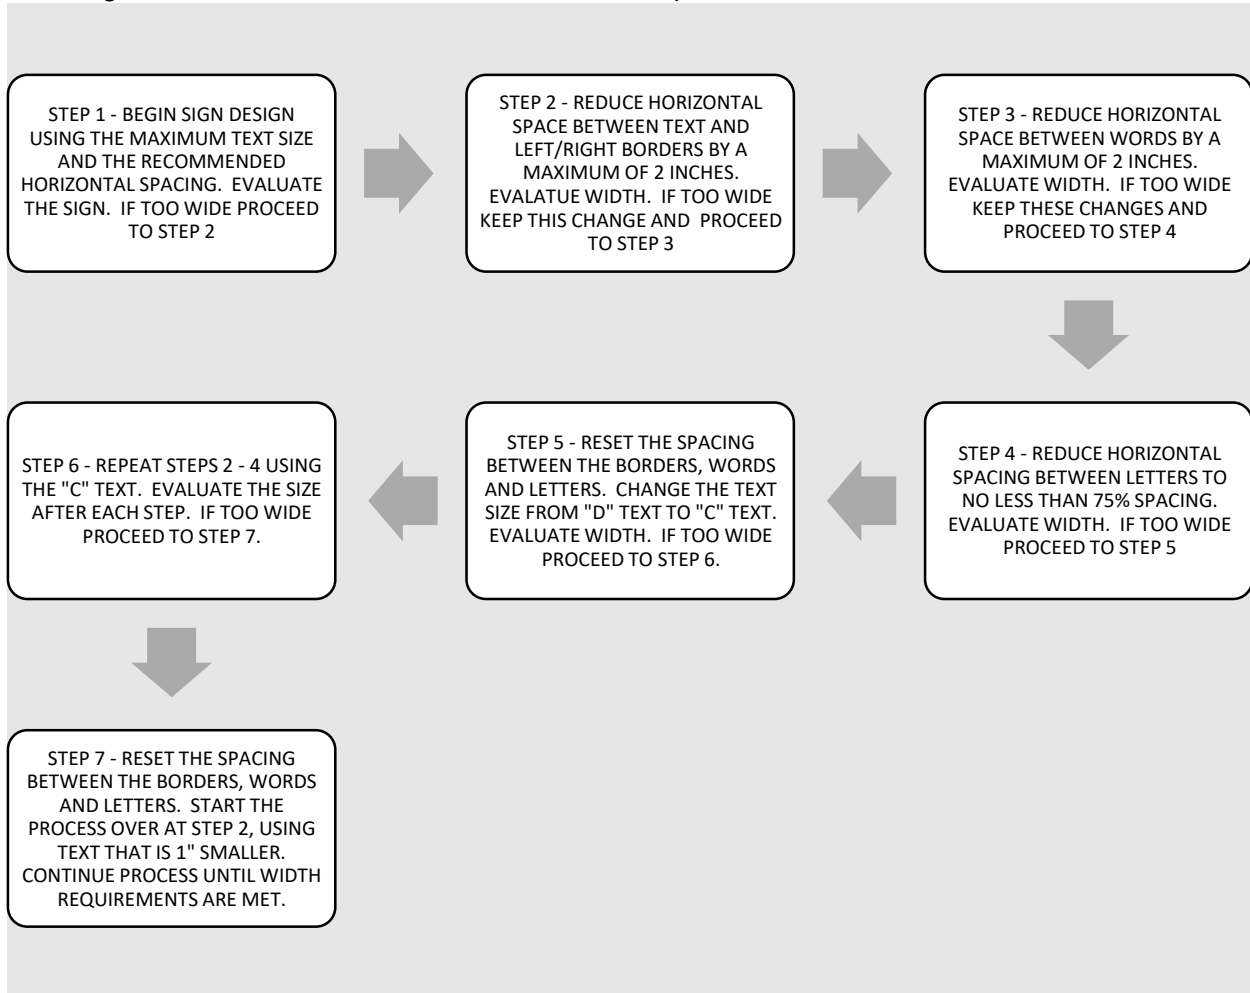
STEP 1 - BEGIN SIGN DESIGN USING THE MAXIMUM TEXT SIZE AND THE RECOMMENDED HORIZONTAL SPACING. EVALUATE THE SIGN. IF TOO WIDE PROCEED TO STEP 2

STEP 2 - REDUCE HORIZONTAL SPACE BETWEEN TEXT AND LEFT/RIGHT BORDERS BY A MAXIMUM OF 2 INCHES. EVALATUE WIDTH. IF TOO WIDE KEEP THIS CHANGE AND PROCEED TO STEP 3

STEP 3 - REDUCE HORIZONTAL SPACE BETWEEN WORDS BY A MAXIMUM OF 2 INCHES. EVALUATE WIDTH. IF TOO WIDE KEEP THESE CHANGES AND PROCEED TO STEP 4

STEP 4 - REDUCE HORIZONTAL SPACING BETWEEN LETTERS TO NO LESS THAN 75% SPACING. EVALUATE WIDTH. IF TOO WIDE PROCEED TO STEP 5

STEP 5 - RESET THE SPACING BETWEEN THE BORDERS, WORDS AND LETTERS. CHANGE THE TEXT SIZE FROM "D" TEXT TO "C" TEXT. EVALUATE WIDTH. IF TOO WIDE PROCEED TO STEP 6.

STEP 6 - REPEAT STEPS 2 - 4 USING THE "C" TEXT. EVALUATE THE SIZE AFTER EACH STEP. IF TOO WIDE PROCEED TO STEP 7.

STEP 7 - RESET THE SPACING BETWEEN THE BORDERS, WORDS AND LETTERS. START THE PROCESS OVER AT STEP 2, USING TEXT THAT IS 1" SMALLER. CONTINUE PROCESS UNTIL WIDTH REQUIREMENTS ARE MET.